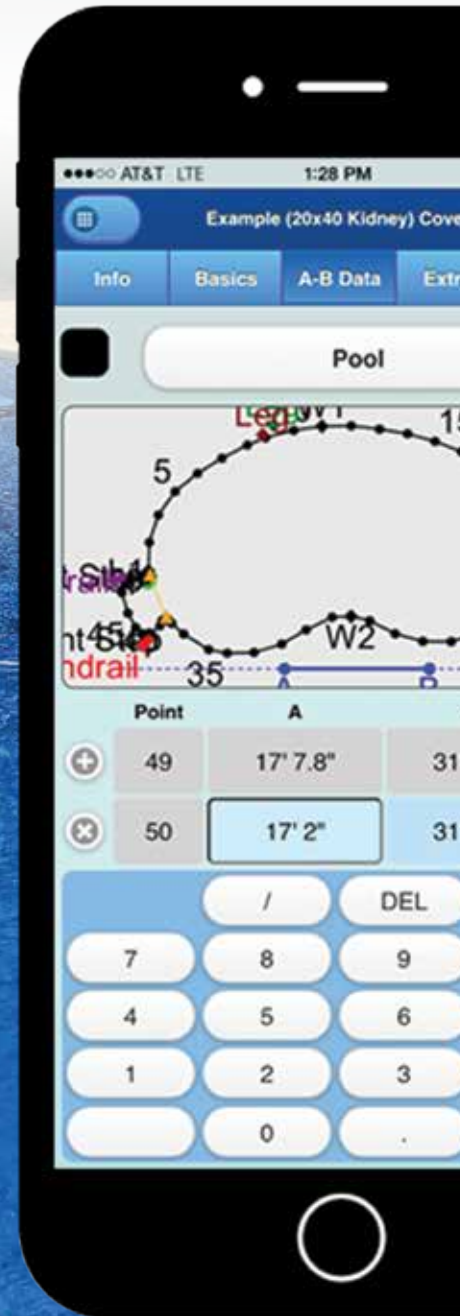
●●●○○ AT&T LTE 1:28 PM

Example (20x40 Kidney) Cove

Info | Basics | A-B Data | Extr

Pool

Leg W1
15
5
Sh1
rail
45
nt Ste
ndrail
35
W2
A
B

| | Point | A | |
|---|---|---|---|
| + | 49 | 17' 7.8" | 31 |
| × | 50 | 17' 2" | 31 |

/ DEL
7 8 9
4 5 6
1 2 3
0 .